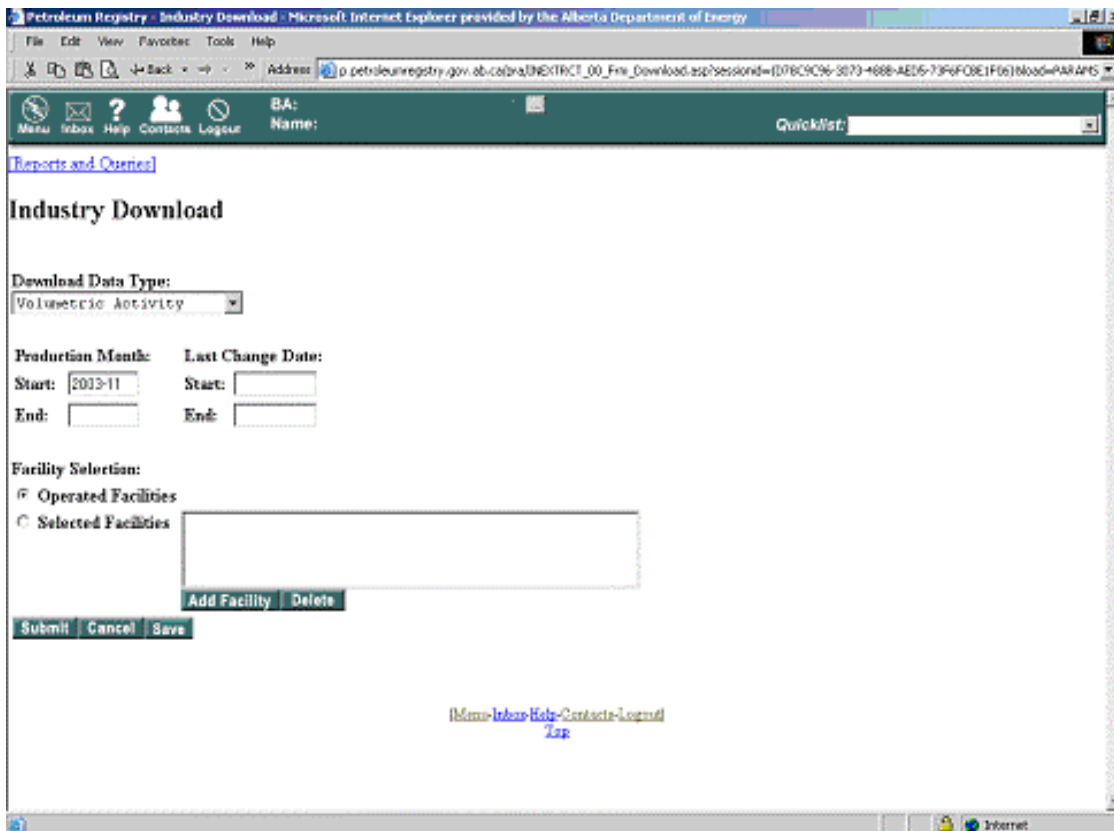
Petroleum Registry - Industry Download - Microsoft Internet Explorer provided by the Alberta Department of Energy

File Edit View Favorites Tools Help

Back Address p.petroleumregistry.gov.ab.ca/pra/INEXTRCT_00_Frm_Download.asp?sessionid={D78C9C96-3073-488B-AED5-73F6FC0E1F06}&load=PARAMS

Menu Inbox Help Contacts Logout BA: Name: Quicklist:

[Reports and Queries]

Industry Download

Download Data Type:
Volumetric Activity

Production Month:
Start: 2003-11
End:

Last Change Date:
Start:
End:

Facility Selection:
Operated Facilities
Selected Facilities

Add Facility Delete

Submit Cancel Save

[Menu-Inbox-Help-Contacts-Logout]
Top

Internet